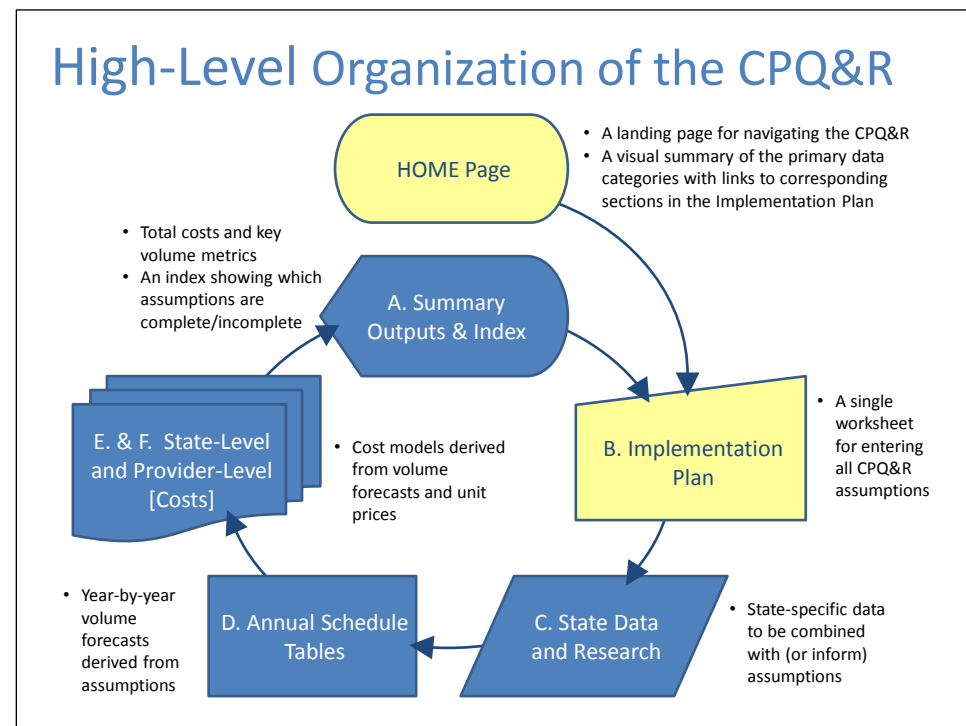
High-Level Organization of the CPQ&R

HOME Page

• A landing page for navigating the CPQ&R
• A visual summary of the primary data categories with links to corresponding sections in the Implementation Plan

• Total costs and key volume metrics
• An index showing which assumptions are complete/incomplete

A. Summary Outputs & Index

E. & F. State-Level and Provider-Level [Costs]

• Cost models derived from volume forecasts and unit prices

B. Implementation Plan

• A single worksheet for entering all CPQ&R assumptions

• Year-by-year volume forecasts derived from assumptions

D. Annual Schedule Tables

C. State Data and Research

• State-specific data to be combined with (or inform) assumptions